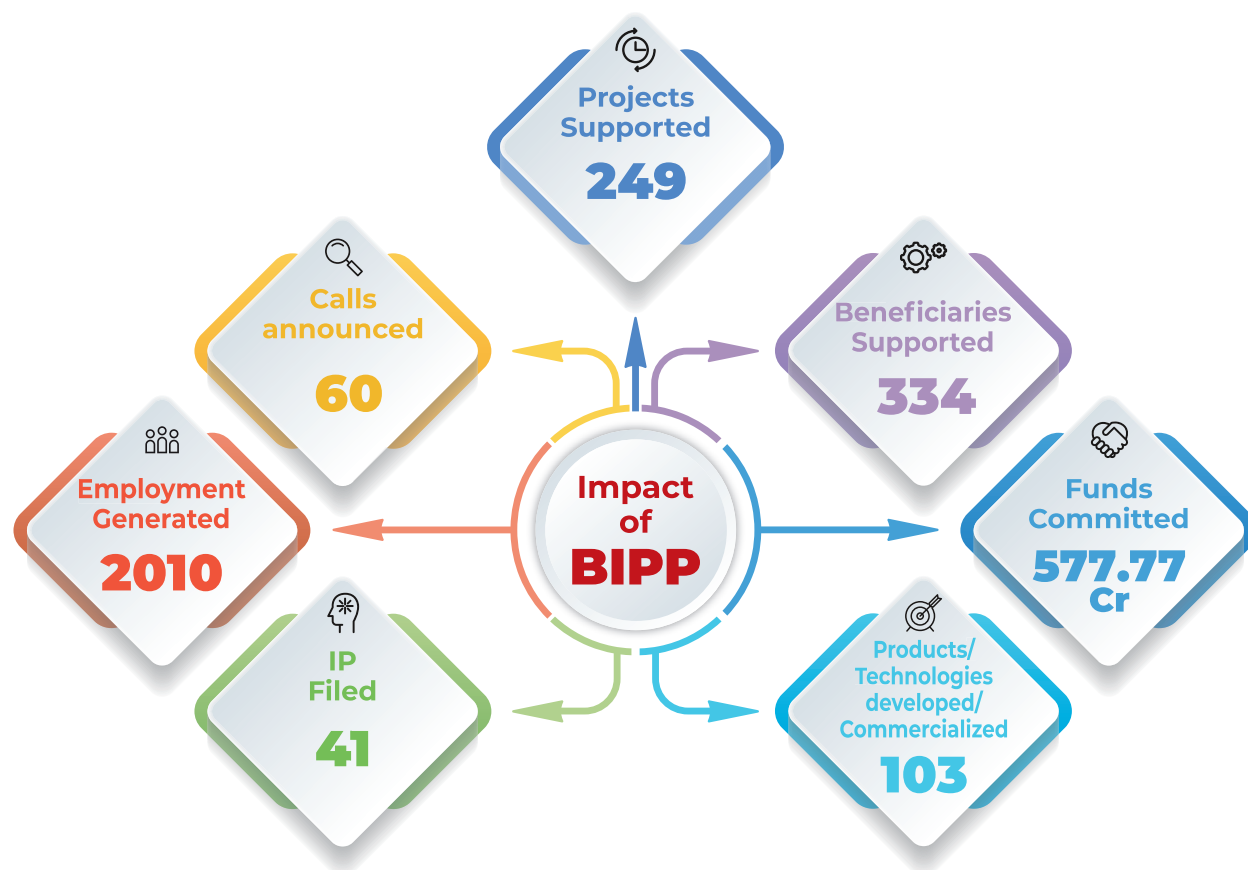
Projects Supported
249

Calls announced
60

Beneficiaries Supported
334

Impact of BIPP

Employment Generated
2010

Funds Committed
577.77 Cr

IP Filed
41

Products/ Technologies developed/ Commercialized
103